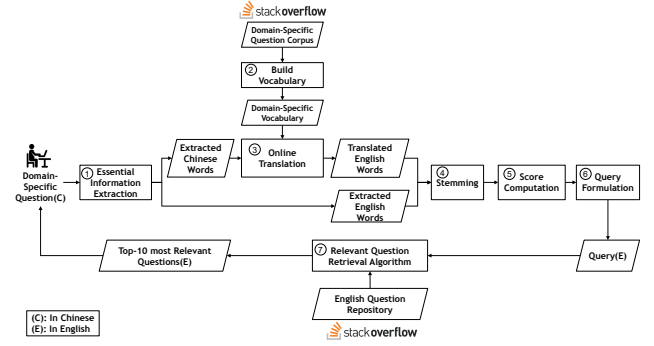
stackoverflow

Domain-Specific Question Corpus

② Build Vocabulary

Domain-Specific Vocabulary

Domain-Specific Question(C)

① Essential Information Extraction

Extracted Chinese Words

③ Online Translation

Translated English Words

Extracted English Words

④ Stemming

⑤ Score Computation

⑥ Query Formulation

Query(E)

⑦ Relevant Question Retrieval Algorithm

Top-10 most Relevant Questions(E)

English Question Repository

stackoverflow

(C): In Chinese
(E): In English